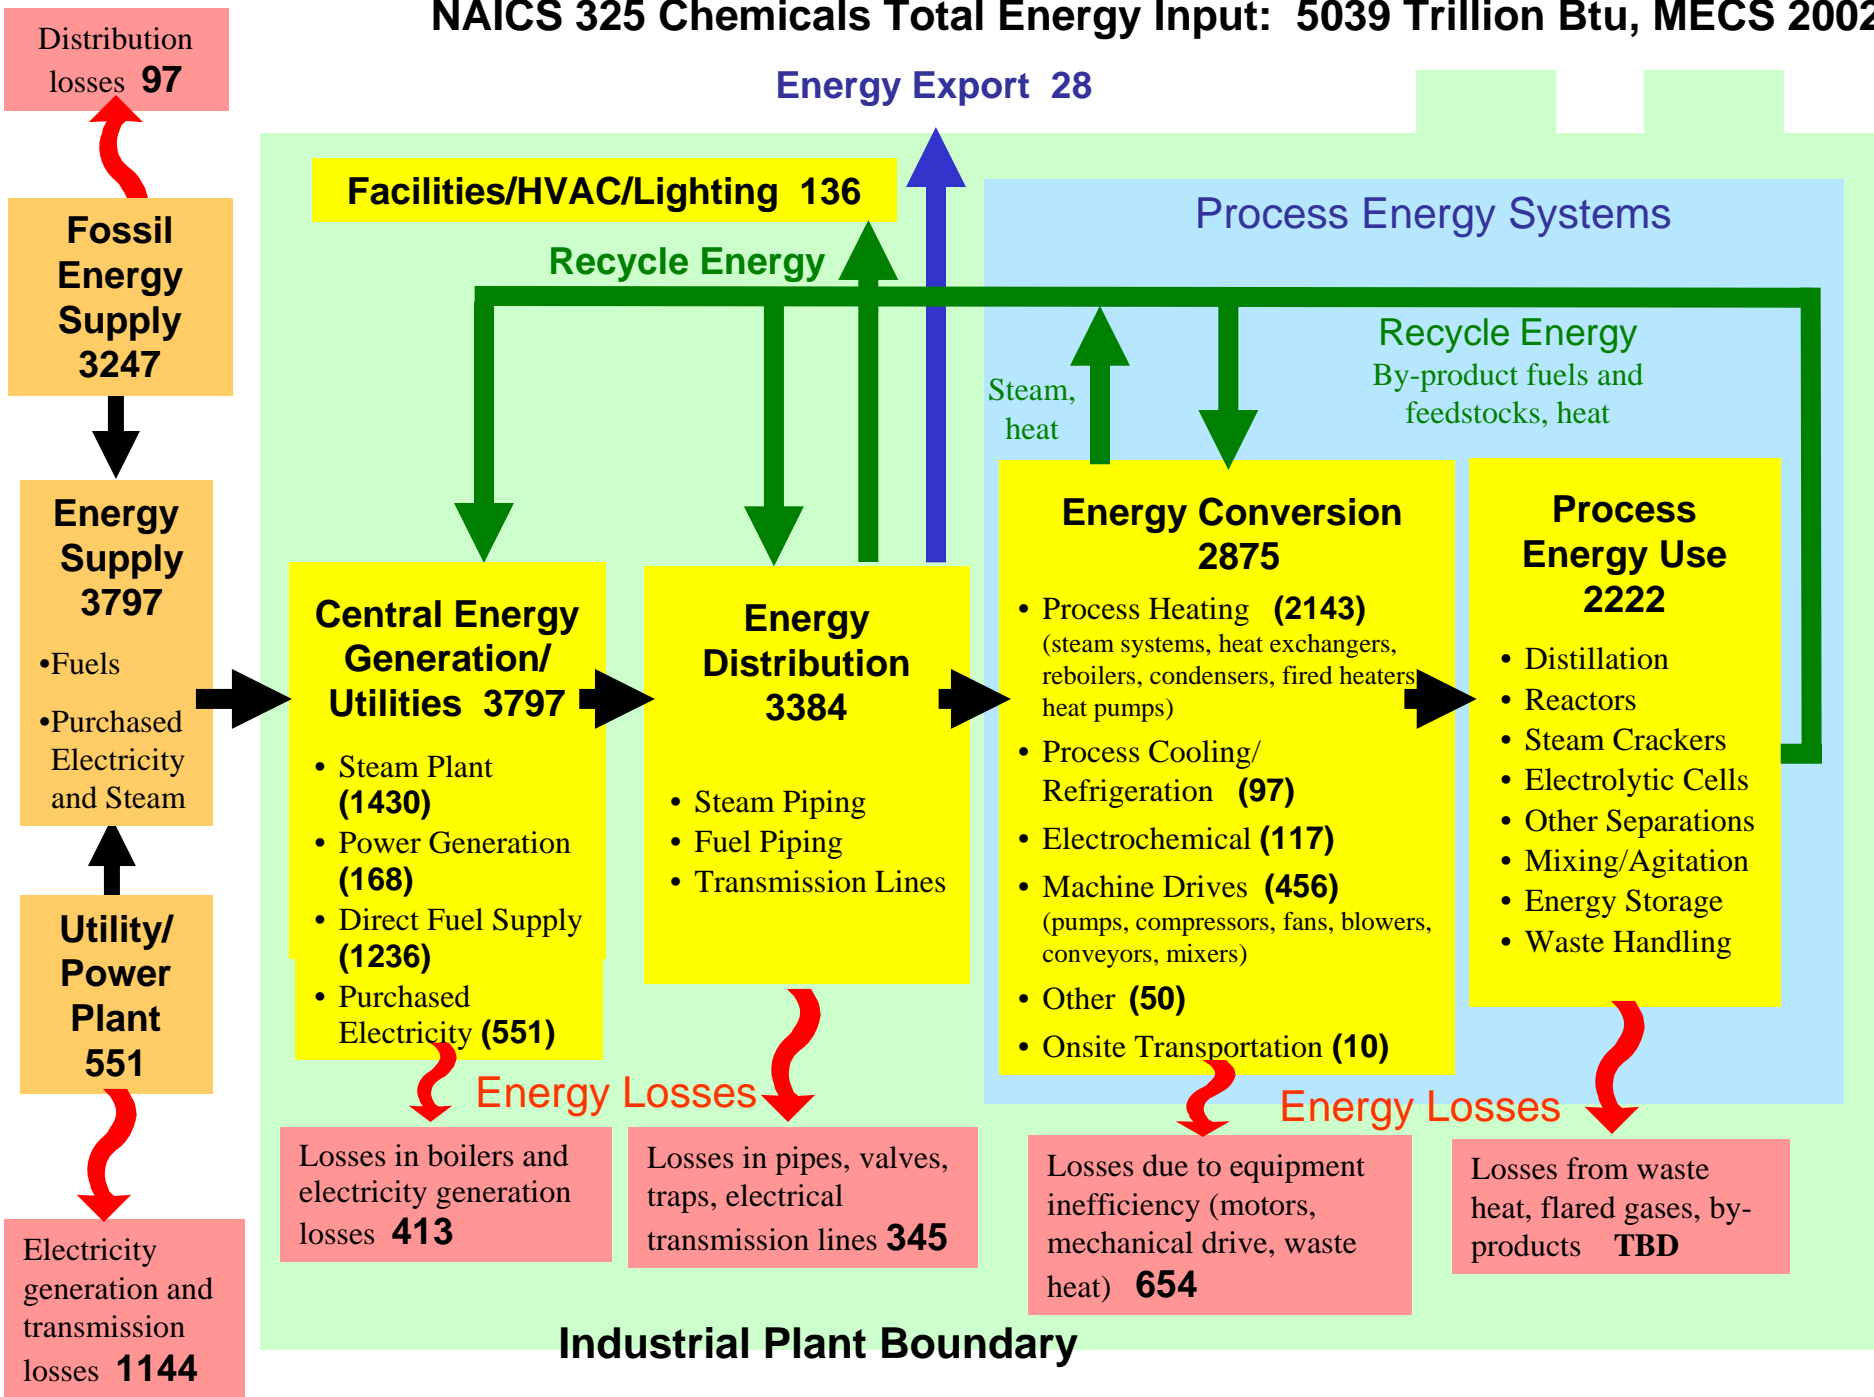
NAICS 325 Chemicals Total Energy Input: 5039 Trillion Btu, MECS 2002

Distribution losses 97

Energy Export 28

Fossil Energy Supply 3247

Energy Supply 3797

•Fuels

•Purchased Electricity and Steam

Utility/ Power Plant 551

Electricity generation and transmission losses 1144

Facilities/HVAC/Lighting 136

Recycle Energy

Process Energy Systems

Recycle Energy
By-product fuels and feedstocks, heat

Steam, heat

Central Energy Generation/ Utilities 3797

• Steam Plant (1430)
• Power Generation (168)
• Direct Fuel Supply (1236)
• Purchased Electricity (551)

Energy Distribution 3384

• Steam Piping
• Fuel Piping
• Transmission Lines

Energy Conversion 2875

• Process Heating (2143) (steam systems, heat exchangers, reboilers, condensers, fired heaters, heat pumps)
• Process Cooling/ Refrigeration (97)
• Electrochemical (117)
• Machine Drives (456) (pumps, compressors, fans, blowers, conveyors, mixers)
• Other (50)
• Onsite Transportation (10)

Process Energy Use 2222

• Distillation
• Reactors
• Steam Crackers
• Electrolytic Cells
• Other Separations
• Mixing/Agitation
• Energy Storage
• Waste Handling

Energy Losses

Energy Losses

Losses in boilers and electricity generation losses 413

Losses in pipes, valves, traps, electrical transmission lines 345

Losses due to equipment inefficiency (motors, mechanical drive, waste heat) 654

Losses from waste heat, flared gases, by-products TBD

Industrial Plant Boundary